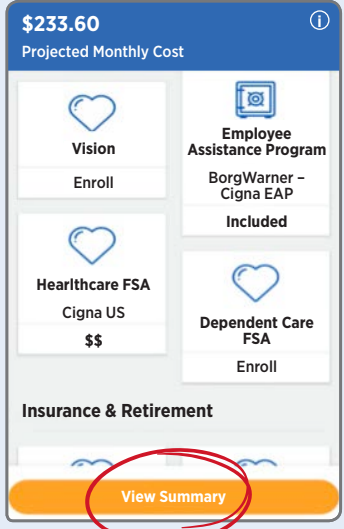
$233.60

Projected Monthly Cost

Vision

Enroll

Employee Assistance Program

BorgWarner – Cigna EAP

Included

Healthcare FSA

Cigna US

$$

Dependent Care FSA

Enroll

Insurance & Retirement

View Summary